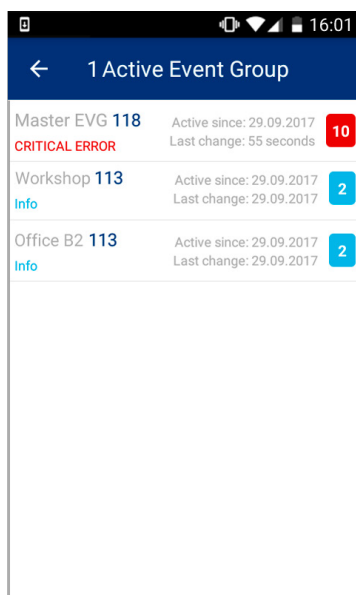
16:01

1 Active Event Group

Master EVG 118
CRITICAL ERROR
Active since: 29.09.2017
Last change: 55 seconds
10

Workshop 113
Info
Active since: 29.09.2017
Last change: 29.09.2017
2

Office B2 113
Info
Active since: 29.09.2017
Last change: 29.09.2017
2